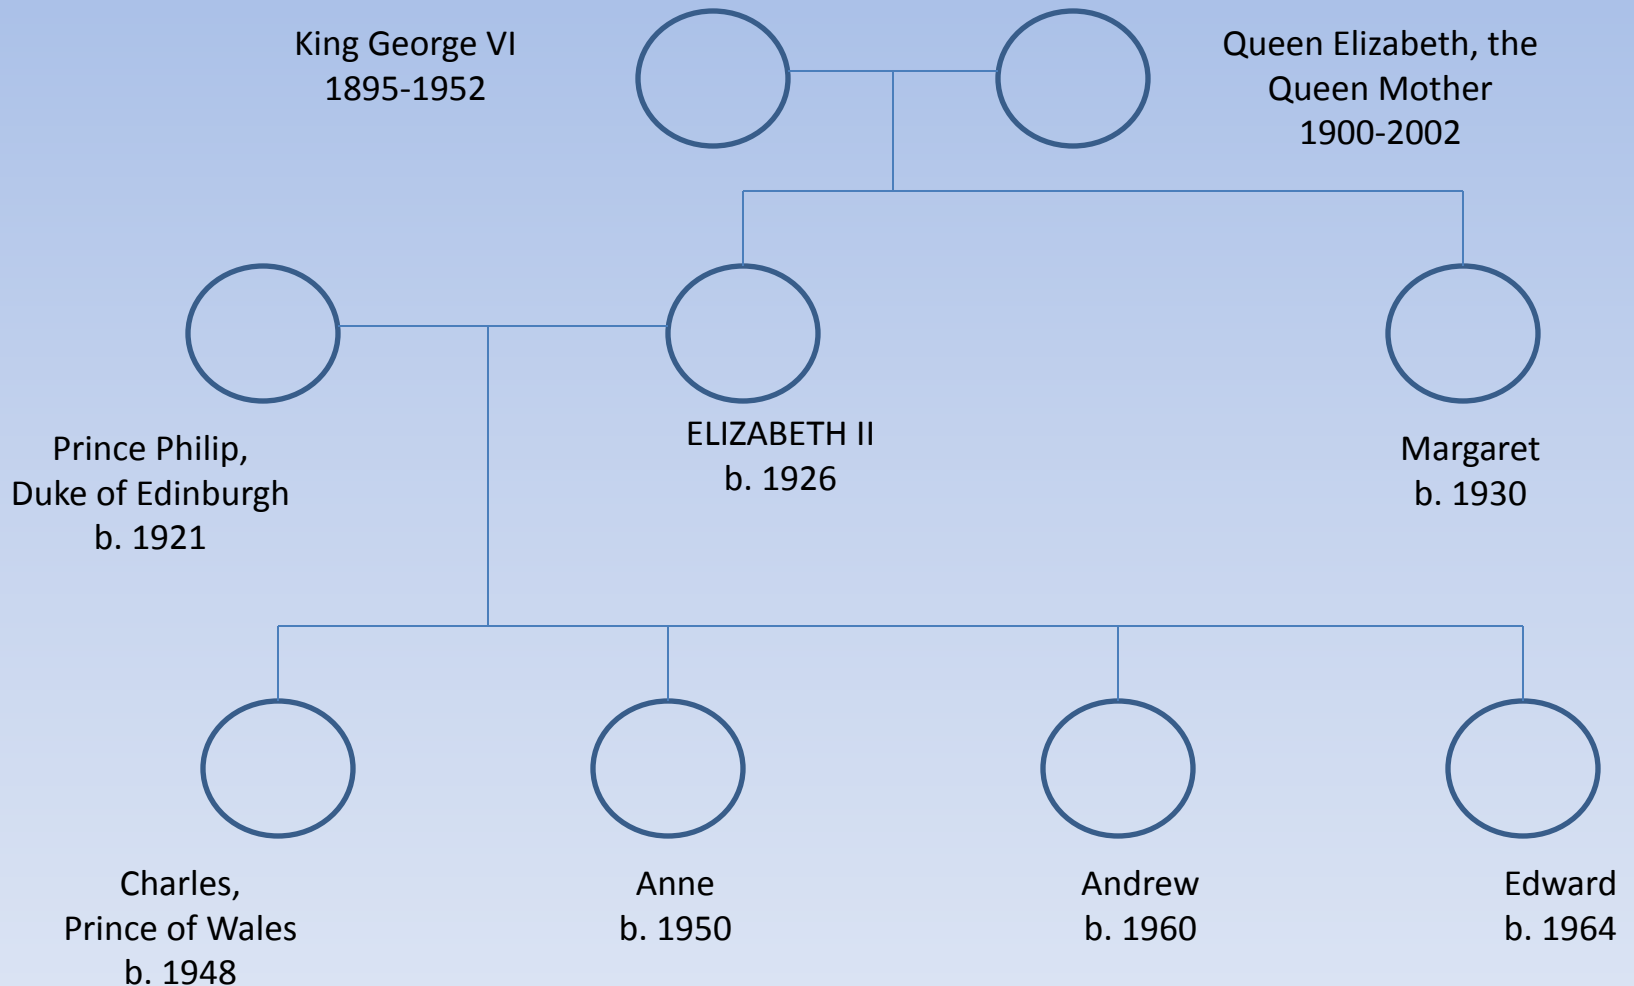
King George VI
1895-1952

Queen Elizabeth, the
Queen Mother
1900-2002

Prince Philip,
Duke of Edinburgh
b. 1921

ELIZABETH II
b. 1926

Margaret
b. 1930

Charles,
Prince of Wales
b. 1948

Anne
b. 1950

Andrew
b. 1960

Edward
b. 1964